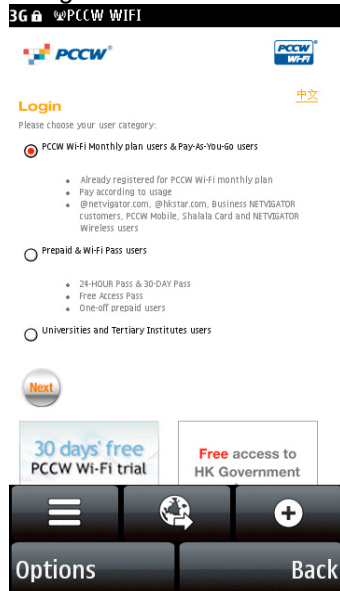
3G PCCW WIFI

PCCW

PCCW Wi-Fi

中文

Login

Please choose your user category:

PCCW Wi-Fi Monthly plan users & Pay-As-You-Go users

- Already registered for PCCW Wi-Fi monthly plan
- Pay according to usage
- @netvigator.com, @hkstar.com, Business NETVIGATOR customers, PCCW Mobile, Shalala Card and NETVIGATOR Wireless users

Prepaid & Wi-Fi Pass users

- 24-HOUR Pass & 30-DAY Pass
- Free Access Pass
- One-off prepaid users

Universities and Tertiary Institutes users

Next

30 days' free PCCW Wi-Fi trial

Free access to HK Government

Options

Back